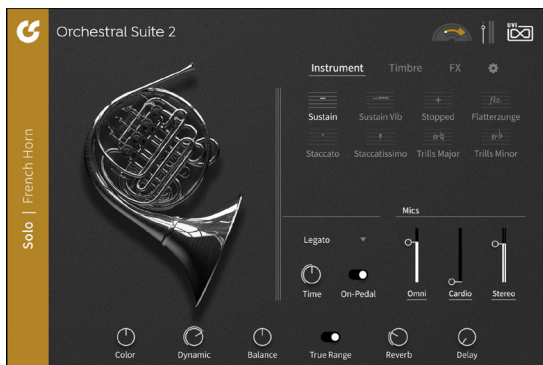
Orchestral Suite 2

UVI

Solo | French Horn

Instrument Timbre FX

Sustain Sustain Vib Stopped Flatterzunge

Staccato Staccatissimo Trills Major Trills Minor

Legato

Time On-Pedal

Mics

Omni Cardio Stereo

Color Dynamic Balance True Range Reverb Delay